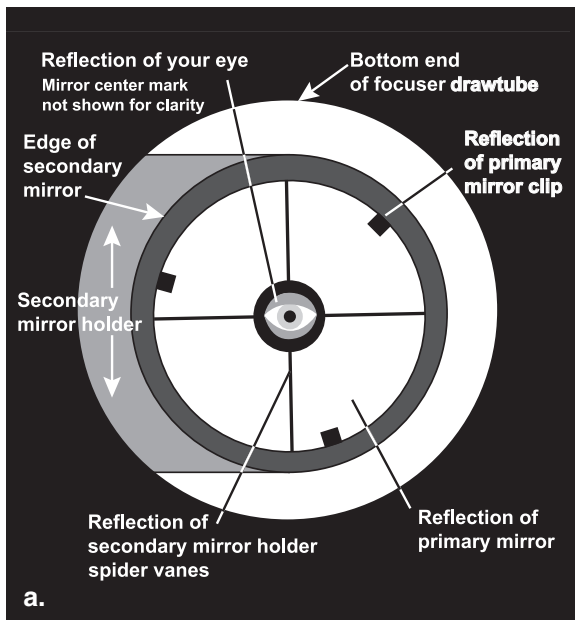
Reflection of your eye
Mirror center mark not shown for clarity

Bottom end of focuser drawtube

Edge of secondary mirror

Reflection of primary mirror clip

Secondary mirror holder

Reflection of secondary mirror holder spider vanes

Reflection of primary mirror

a.